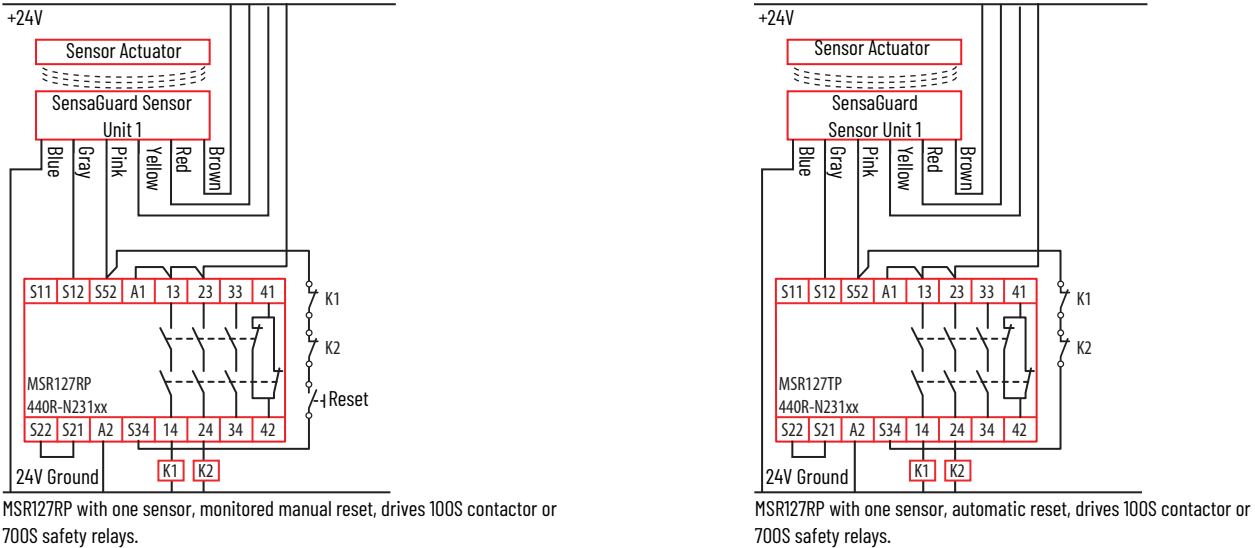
+24V

Sensor Actuator

SensaGuard Sensor Unit 1

Blue Gray Pink Yellow Red Brown

S11 S12 S52 A1 13 23 33 41

K1

K2

MSR127RP
440R-N231xx

Reset

S22 S21 A2 S34 14 24 34 42

24V Ground

K1 K2

MSR127RP with one sensor, monitored manual reset, drives 100S contactor or 700S safety relays.

+24V

Sensor Actuator

SensaGuard Sensor Unit 1

Blue Gray Pink Yellow Red Brown

S11 S12 S52 A1 13 23 33 41

K1

K2

MSR127TP
440R-N231xx

S22 S21 A2 S34 14 24 34 42

24V Ground

K1 K2

MSR127RP with one sensor, automatic reset, drives 100S contactor or 700S safety relays.